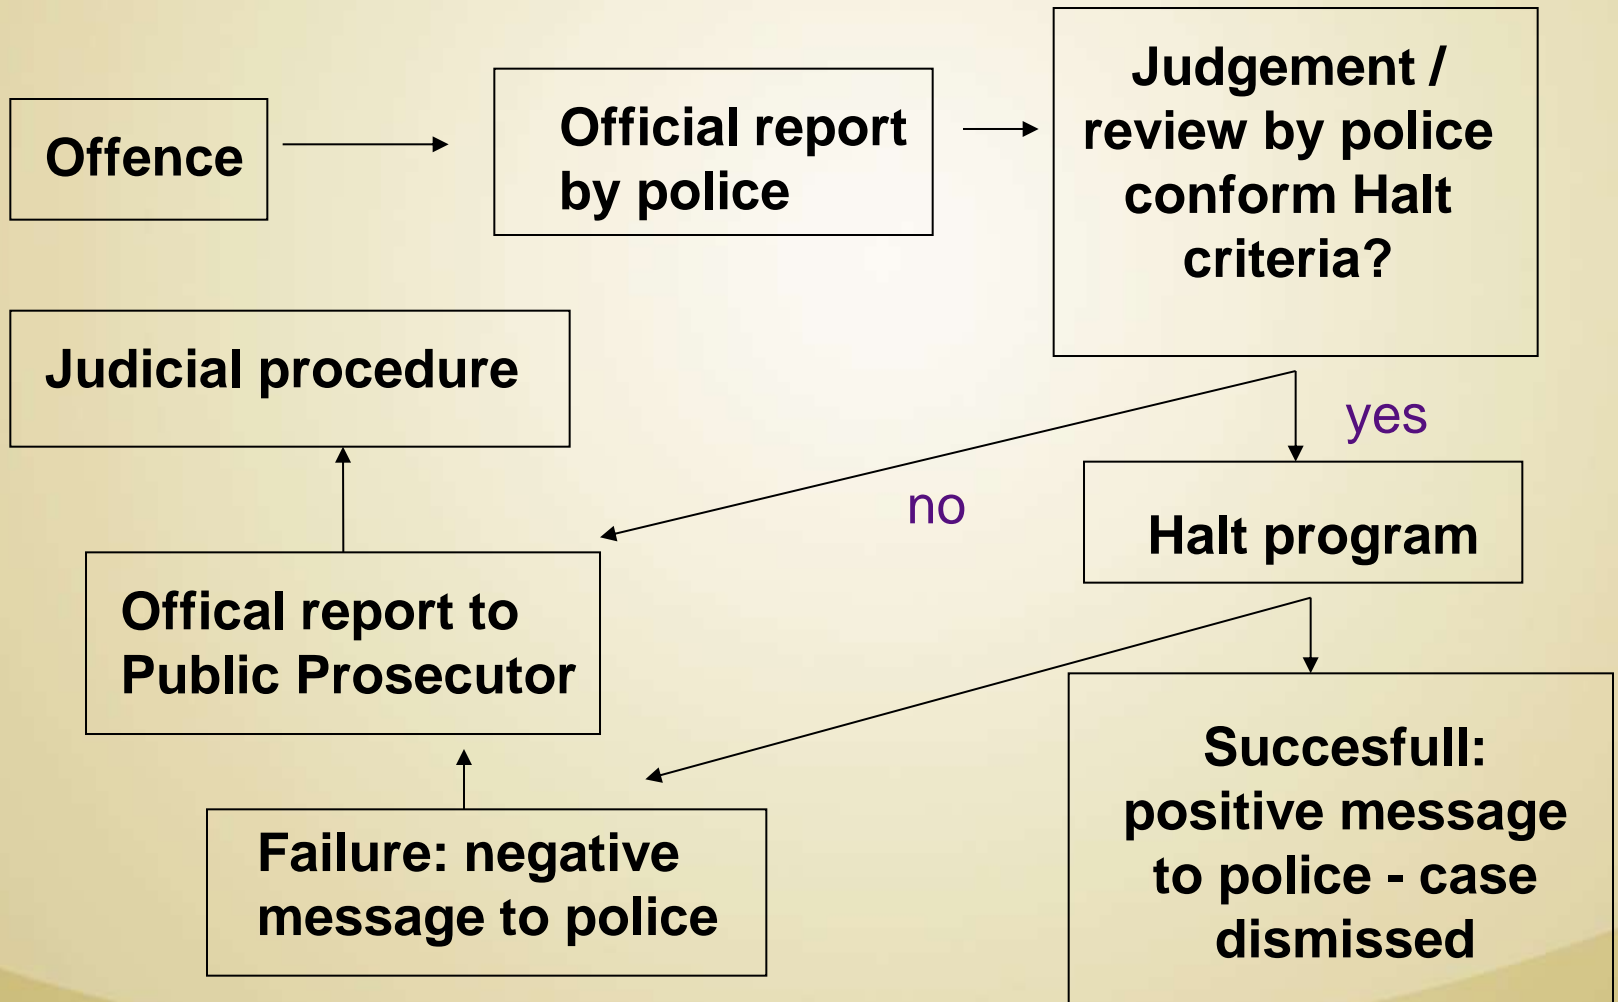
Offence

Official report by police

Judgement / review by police conform Halt criteria?

Judicial procedure

yes

no

Halt program

Offical report to Public Prosecutor

Succesfull: positive message to police - case dismissed

Failure: negative message to police